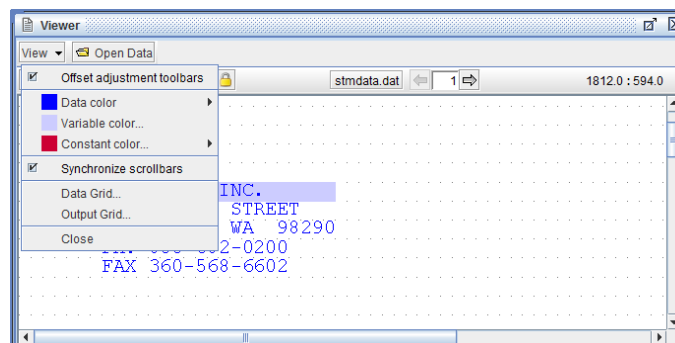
Viewer

View ▾ Open Data

Offset adjustment toolbars
Data color
Variable color...
Constant color...
Synchronize scrollbars
Data Grid...
Output Grid...
Close

stmdata.dat 1 1812.0 : 594.0

INC.
STREET
WA 98290
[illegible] -0200
FAX 360-568-6602